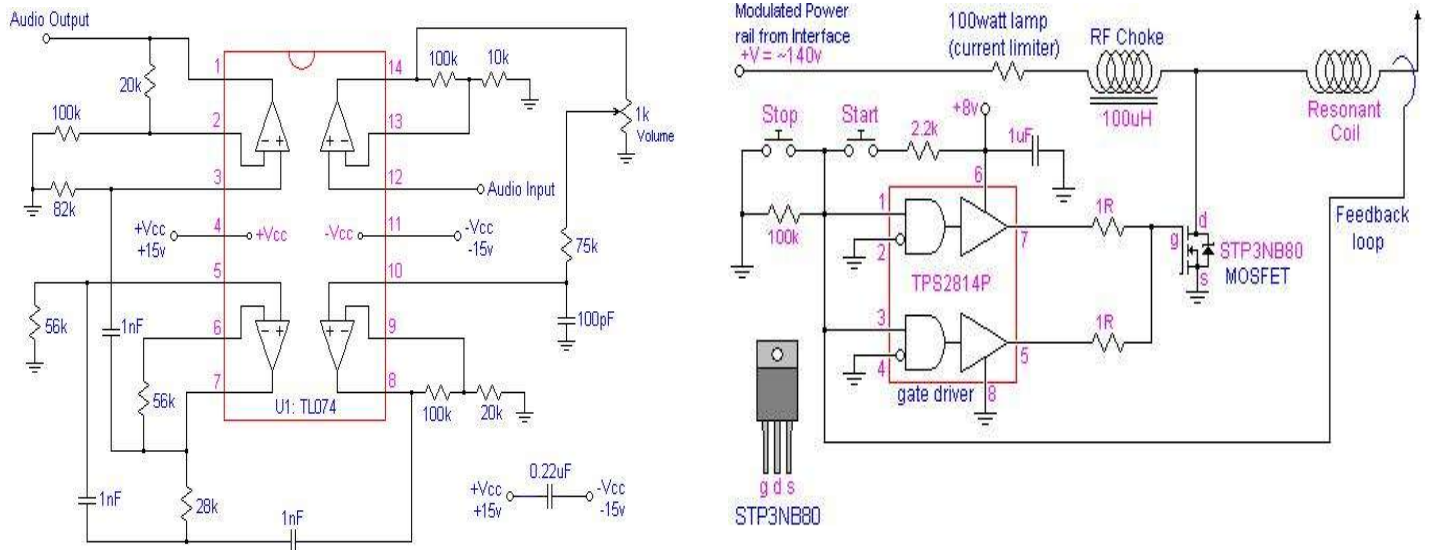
Audio Output

20k

100k

82k

1
2
3
4
5
6
7

14
13
12
11
10
9
8

100k
10k

1k
Volume

Audio Input

+Vcc
+15v

+Vcc

-Vcc

-Vcc
-15v

75k

56k

1nF

56k

100pF

U1: TL074

100k
20k

28k

1nF

1nF

+Vcc
+15v

0.22uF

-Vcc
-15v

Modulated Power rail from Interface
+V = ~140v

100watt lamp (current limiter)

RF Choke

100uH

Resonant Coil

Stop

Start

2.2k

+8v

1uF

6

1

2

7

100k

TPS2814P

1R

d

g

STP3NB80
MOSFET

s

Feedback loop

3

4

5

1R

gate driver

8

g d s
STP3NB80